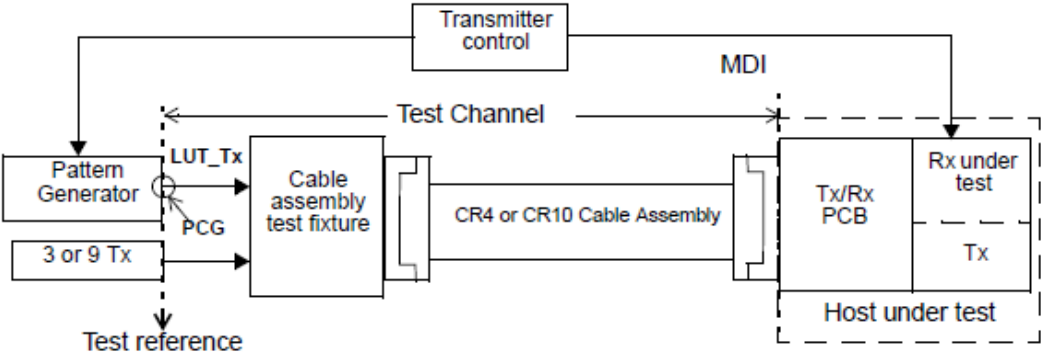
Transmitter control

MDI

Test Channel

Pattern Generator

LUT_Tx

PCG

3 or 9 Tx

Cable assembly test fixture

CR4 or CR10 Cable Assembly

Tx/Rx PCB

Rx under test

Tx

Host under test

Test reference